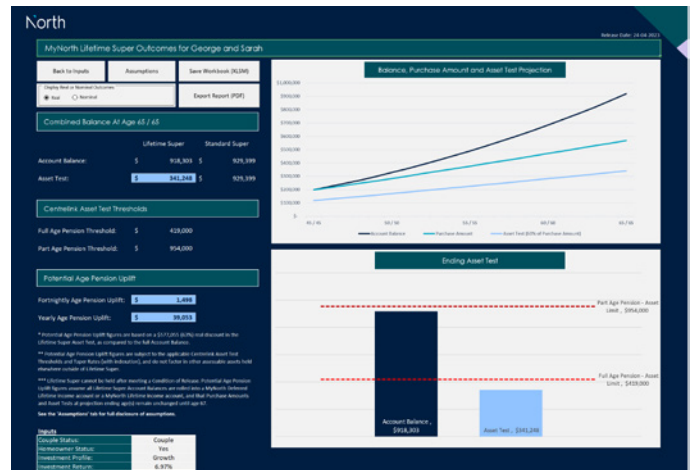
North

Release Date: 24-04-2021

MyNorth Lifetime Super Outcomes for George and Sarah

Back to Inputs | Assumptions | Save Workbook (XLSM)

Display Real or Nominal Outcomes
Real  Nominal

Export Report (PDF)

Combined Balance At Age 65 / 65

| | Lifetime Super | Standard Super |
|---|---|---|
| Account Balance: | \$ 918,303 | \$ 929,399 |
| Asset Test: | \$ 341,248 | \$ 929,399 |

Centrelink Asset Test Thresholds

Full Age Pension Threshold: \$ 419,000
Part Age Pension Threshold: \$ 954,000

Potential Age Pension Uplift

Fortnightly Age Pension Uplift: \$ 1,498
Yearly Age Pension Uplift: \$ 39,053

* Potential Age Pension Uplift figures are based on a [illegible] discount to the Lifetime Super Asset Test, as compared to the full Account Balance.

** Potential Age Pension Uplift figures are subject to the applicable Centrelink Asset Test Thresholds and Taper Rates (with indexation), and do not factor in other assessable assets held elsewhere outside of Lifetime Super.

*** Lifetime Super cannot be held after meeting a Condition of Release. Potential Age Pension Uplift figures assume all Lifetime Super Account Balances are rolled into a MyNorth Deferred Lifetime Income account or a MyNorth Lifetime Income account, and that Purchase Amounts and Asset Tests at projections ending age(s) remain unchanged until age 67.

See the 'Assumptions' tab for full disclosure of assumptions.

| Inputs | |
|---|---|
| Couple Status: | Couple |
| Homeowner Status: | Yes |
| Investment Profile: | Growth |
| Investment Return: | 6.97% |

Balance, Purchase Amount and Asset Test Projection

\$1,000,000
\$900,000
\$800,000
\$700,000
\$600,000
\$500,000
\$400,000
\$300,000
\$200,000
\$100,000
\$-

45 / 45 | 50 / 50 | 55 / 55 | 60 / 60 | 65 / 65

Account Balance | Purchase Amount | Asset Test (60% of Purchase Amount)

Ending Asset Test

Part Age Pension - Asset Limit , \$954,000

Full Age Pension - Asset Limit , \$419,000

Account Balance , \$918,303

Asset Test , \$341,248